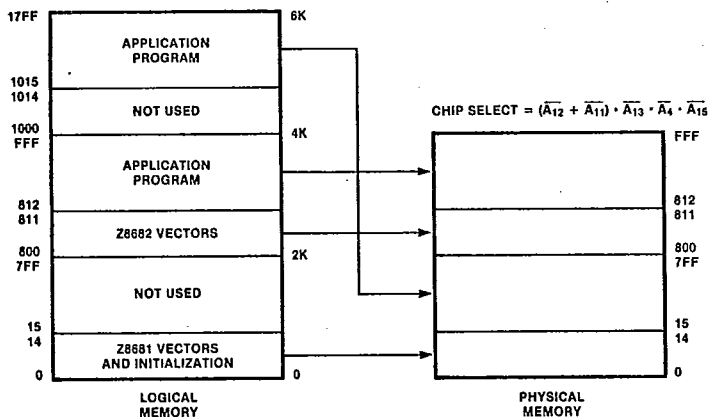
17FF
1015
1014
1000
FFF
812
811
800
7FF
15
14
0

APPLICATION PROGRAM

NOT USED

APPLICATION PROGRAM

Z8682 VECTORS

NOT USED

Z8681 VECTORS AND INITIALIZATION

6K
4K
2K
0

LOGICAL MEMORY

CHIP SELECT = $(\overline{A_{12}} + \overline{A_{11}}) \cdot \overline{A_{13}} \cdot \overline{A_4} \cdot \overline{A_{15}}$

FFF
812
811
800
7FF
15
14
0

PHYSICAL MEMORY